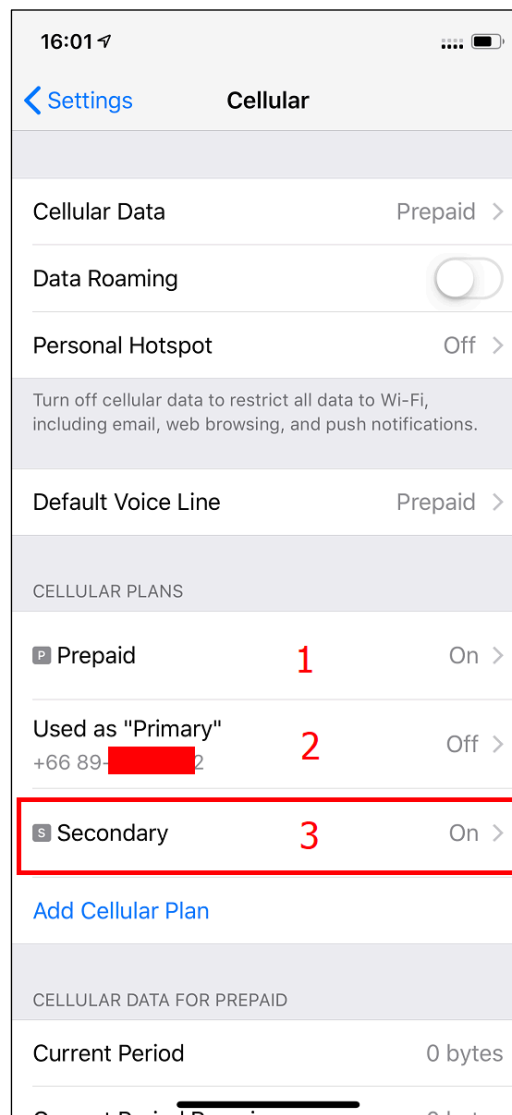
16:01

Settings
Cellular

Cellular Data
Prepaid

Data Roaming

Personal Hotspot
Off

Turn off cellular data to restrict all data to Wi-Fi, including email, web browsing, and push notifications.

Default Voice Line
Prepaid

CELLULAR PLANS

P Prepaid
1
On

Used as "Primary"
+66 89-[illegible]2
2
Off

S Secondary
3
On

Add Cellular Plan

CELLULAR DATA FOR PREPAID

Current Period
0 bytes

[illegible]